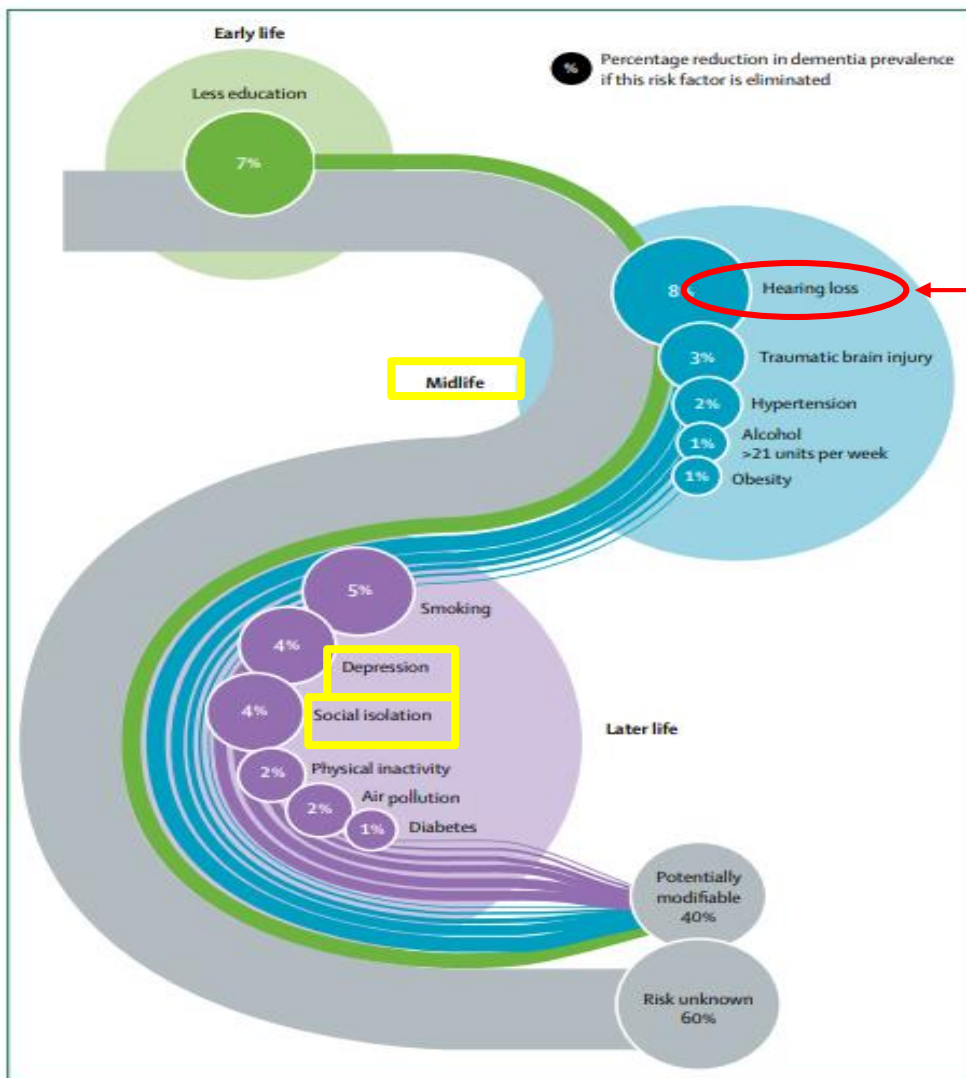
Early life

% Percentage reduction in dementia prevalence if this risk factor is eliminated

Less education

7%

8%

Hearing loss

3%

Traumatic brain injury

Midlife

2%

Hypertension

1%

Alcohol >21 units per week

1%

Obesity

5%

Smoking

4%

Depression

4%

Social isolation

Later life

2%

Physical inactivity

2%

Air pollution

1%

Diabetes

Potentially modifiable 40%

Risk unknown 60%